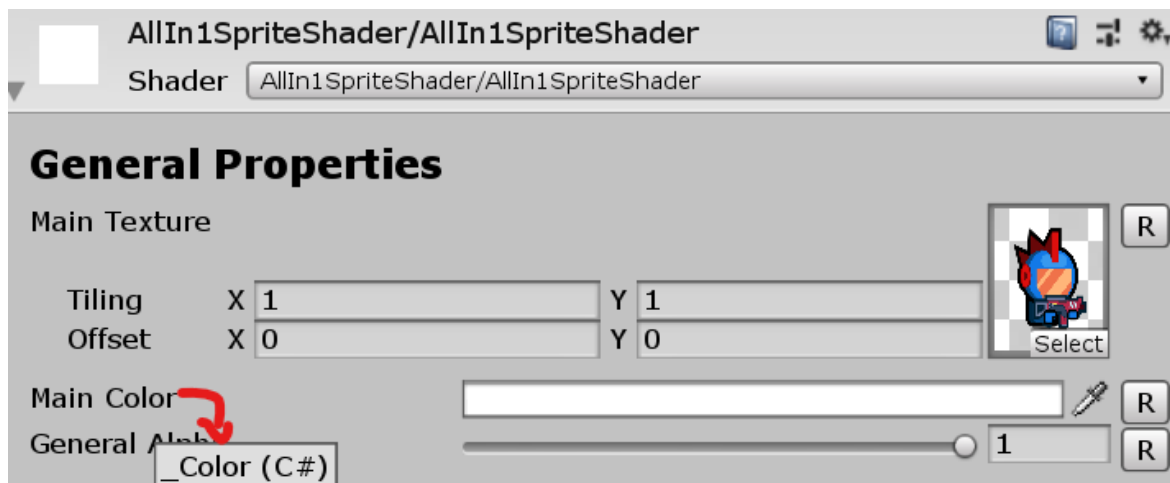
AllIn1SpriteShader/AllIn1SpriteShader

Shader AllIn1SpriteShader/AllIn1SpriteShader

General Properties

Main Texture

R

Tiling X 1 Y 1

Offset X 0 Y 0

Select

Main Color

R

General Alph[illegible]

1

R

_Color (C#)